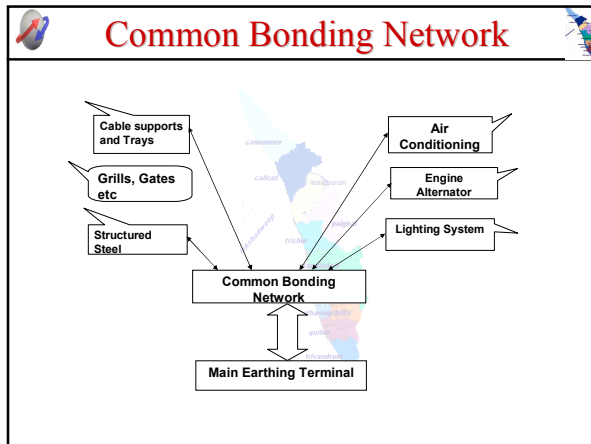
Common Bonding Network

Cable supports and Trays

Grills, Gates etc

Structured Steel

Air Conditioning

Engine Alternator

Lighting System

Common Bonding Network

Main Earthing Terminal

cannanore

calicut

malappuram

palghat

trichur

lakshadweep

thiruvalla

quilon

trivandrum